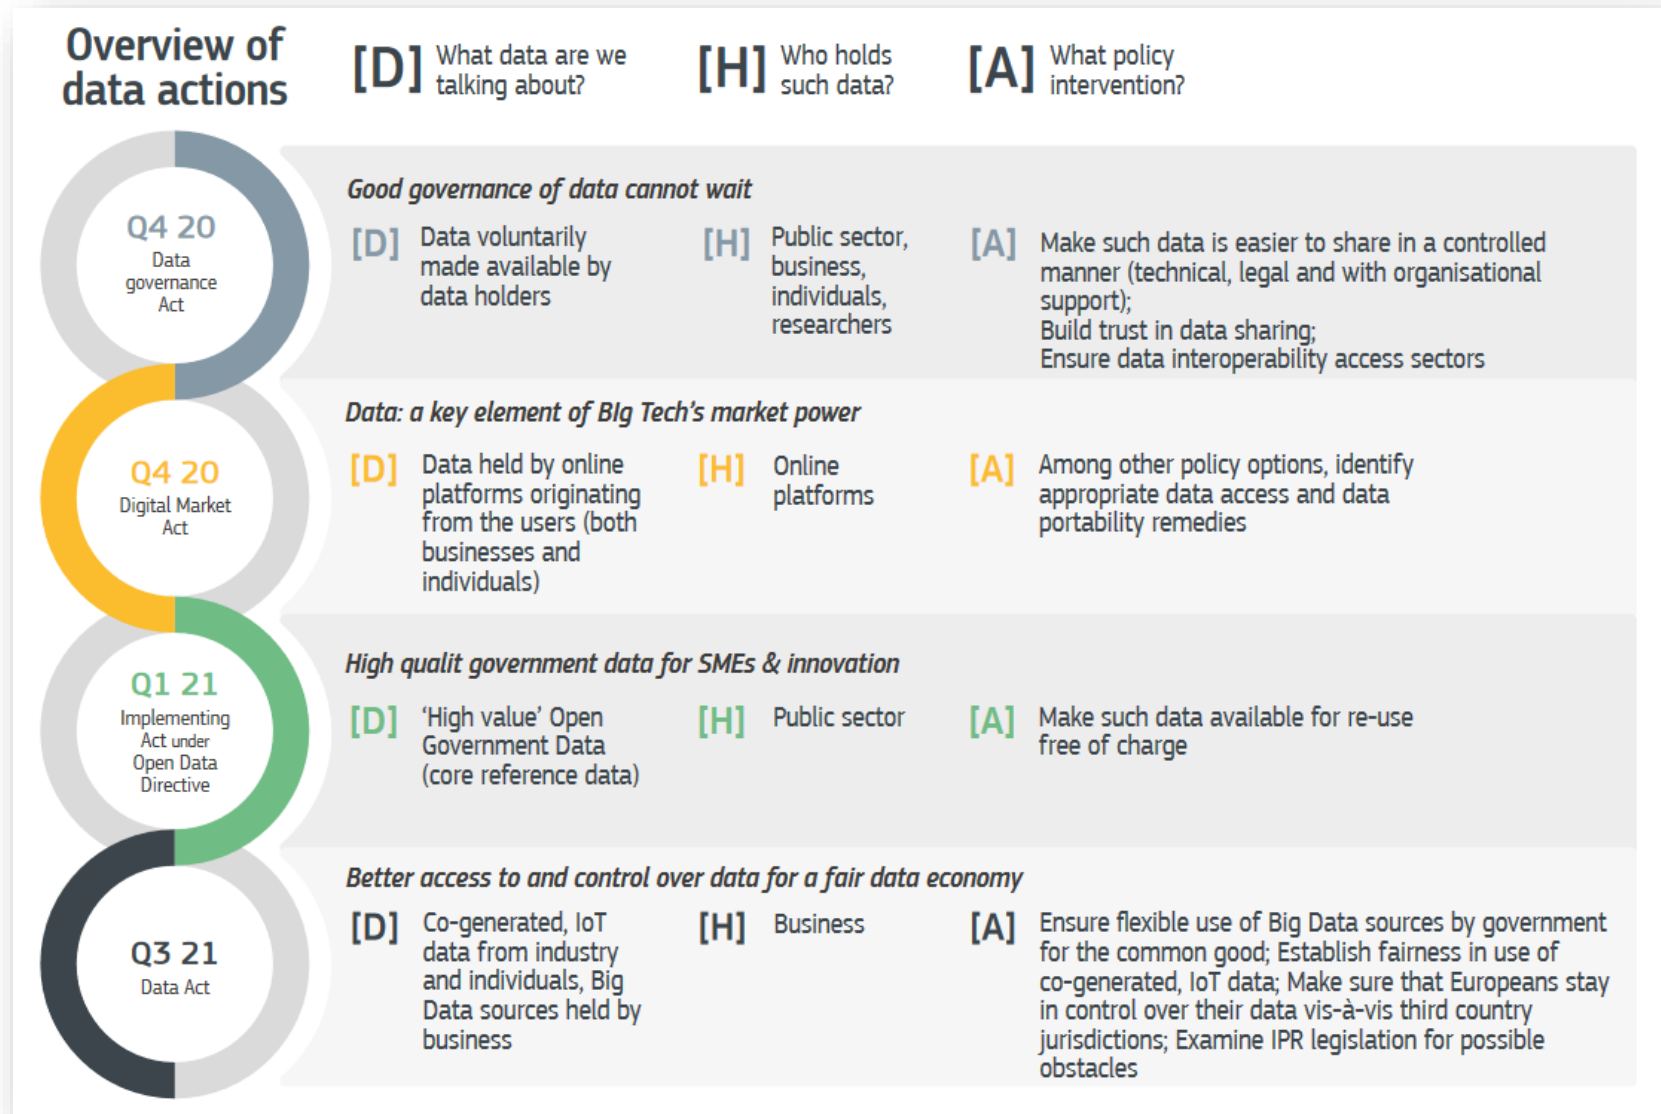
Overview of data actions

[D] What data are we talking about?

[H] Who holds such data?

[A] What policy intervention?

Q4 20
Data governance Act

Good governance of data cannot wait

[D] Data voluntarily made available by data holders

[H] Public sector, business, individuals, researchers

[A] Make such data is easier to share in a controlled manner (technical, legal and with organisational support);
Build trust in data sharing;
Ensure data interoperability access sectors

Q4 20
Digital Market Act

Data: a key element of BIg Tech's market power

[D] Data held by online platforms originating from the users (both businesses and individuals)

[H] Online platforms

[A] Among other policy options, identify appropriate data access and data portability remedies

Q1 21
Implementing Act under Open Data Directive

High qualit government data for SMEs & innovation

[D] 'High value' Open Government Data (core reference data)

[H] Public sector

[A] Make such data available for re-use free of charge

Q3 21
Data Act

Better access to and control over data for a fair data economy

[D] Co-generated, IoT data from industry and individuals, Big Data sources held by business

[H] Business

[A] Ensure flexible use of Big Data sources by government for the common good; Establish fairness in use of co-generated, IoT data; Make sure that Europeans stay in control over their data vis-à-vis third country jurisdictions; Examine IPR legislation for possible obstacles